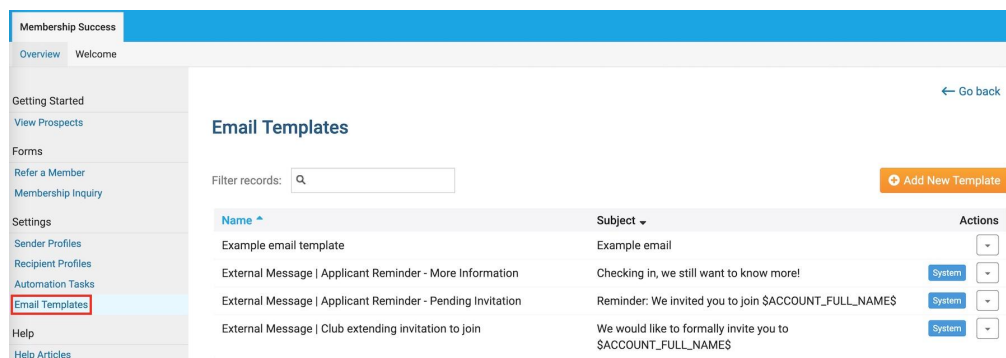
Membership Success

Overview Welcome

Getting Started
View Prospects

Forms
Refer a Member
Membership Inquiry

Settings
Sender Profiles
Recipient Profiles
Automation Tasks
Email Templates

Help
Help Articles

← Go back

Email Templates

Filter records:

Add New Template

| Name | Subject | Actions |
|---|---|---|
| Example email template | Example email | |
| External Message \| Applicant Reminder - More Information | Checking in, we still want to know more! | System |
| External Message \| Applicant Reminder - Pending Invitation | Reminder: We invited you to join \$ACCOUNT_FULL_NAME\$ | System |
| External Message \| Club extending invitation to join | We would like to formally invite you to \$ACCOUNT_FULL_NAME\$ | System |